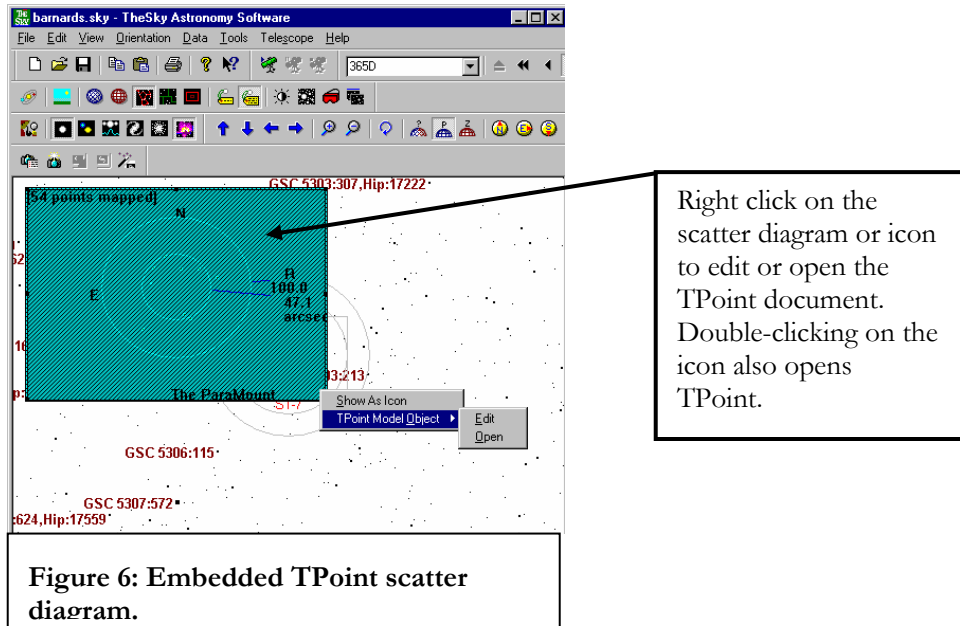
barnards.sky - TheSky Astronomy Software

File Edit View Orientation Data Tools Telescope Help

365D

[54 points mapped]

N

E

H

100.0

47.1

arcsec

The ParaMount

GSC 5303:307,Hip:17222

52

16

p:

03:213

S1-7

Show As Icon

TPoint Model Object

Edit

Open

GSC 5306:115

GSC 5307:572

624,Hip:17559

Right click on the scatter diagram or icon to edit or open the TPoint document. Double-clicking on the icon also opens TPoint.

Figure 6: Embedded TPoint scatter diagram.